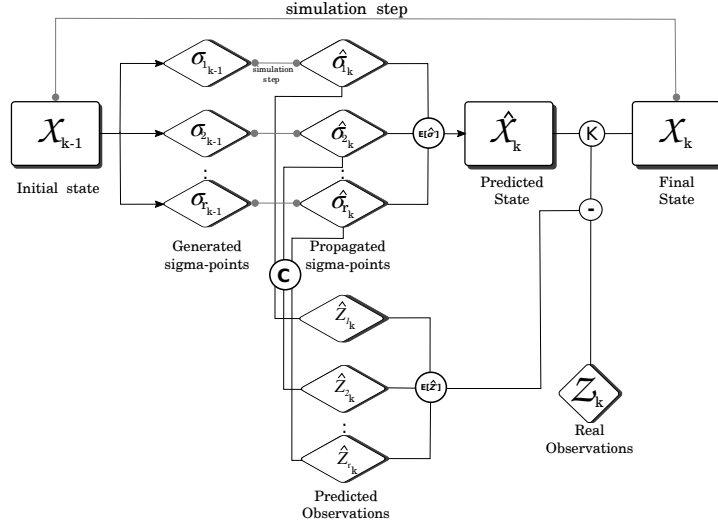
simulation step

$\mathcal{X}_{k-1}$

Initial state

$\sigma_{1_{k-1}}$

simulation step

$\hat{\sigma}_{1_k}$

$\sigma_{2_{k-1}}$

$\hat{\sigma}_{2_k}$

$\vdots$

$\sigma_{r_{k-1}}$

$\hat{\sigma}_{r_k}$

Generated sigma-points

Propagated sigma-points

$E[\hat{\sigma}]$

$\hat{\mathcal{X}}_k$

Predicted State

K

-

$\mathcal{X}_k$

Final State

C

$\hat{Z}_{1_k}$

$\hat{Z}_{2_k}$

$\vdots$

$\hat{Z}_{r_k}$

$E[\hat{Z}]$

Predicted Observations

$\mathcal{Z}_k$

Real Observations